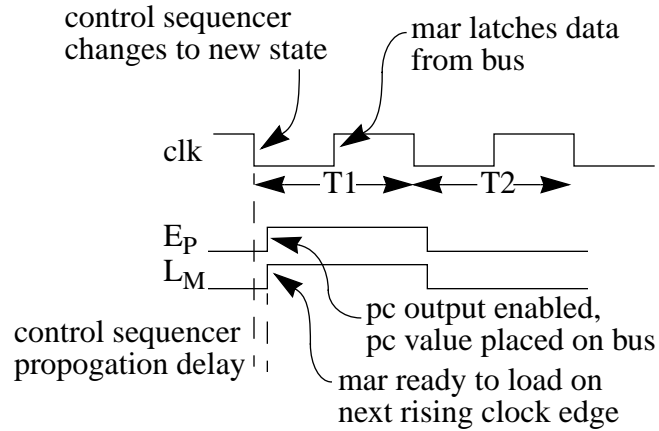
control sequencer changes to new state

mar latches data from bus

clk

T1

T2

$E_P$

$L_M$

control sequencer propogation delay

pc output enabled, pc value placed on bus

mar ready to load on next rising clock edge